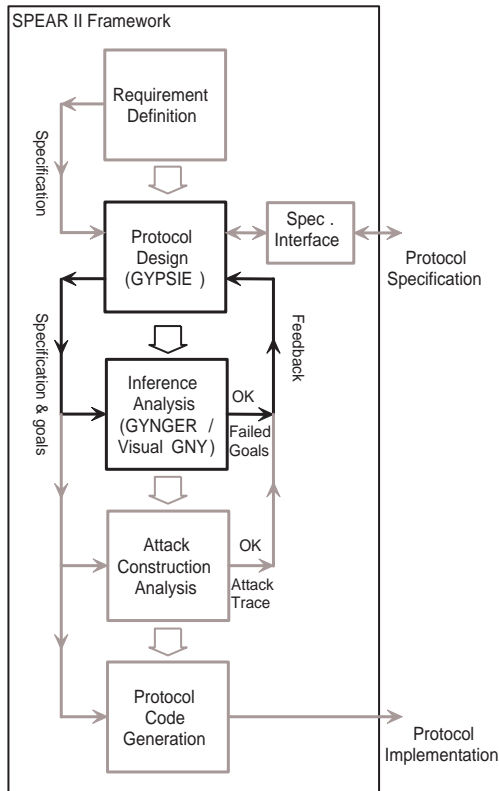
SPEAR II Framework

Requirement Definition

Specification

Protocol Design (GYPSIE )

Spec . Interface

Protocol Specification

Specification & goals

Feedback

Inference Analysis (GYNGER / Visual GNY)

OK

Failed Goals

Attack Construction Analysis

OK

Attack Trace

Protocol Code Generation

Protocol Implementation